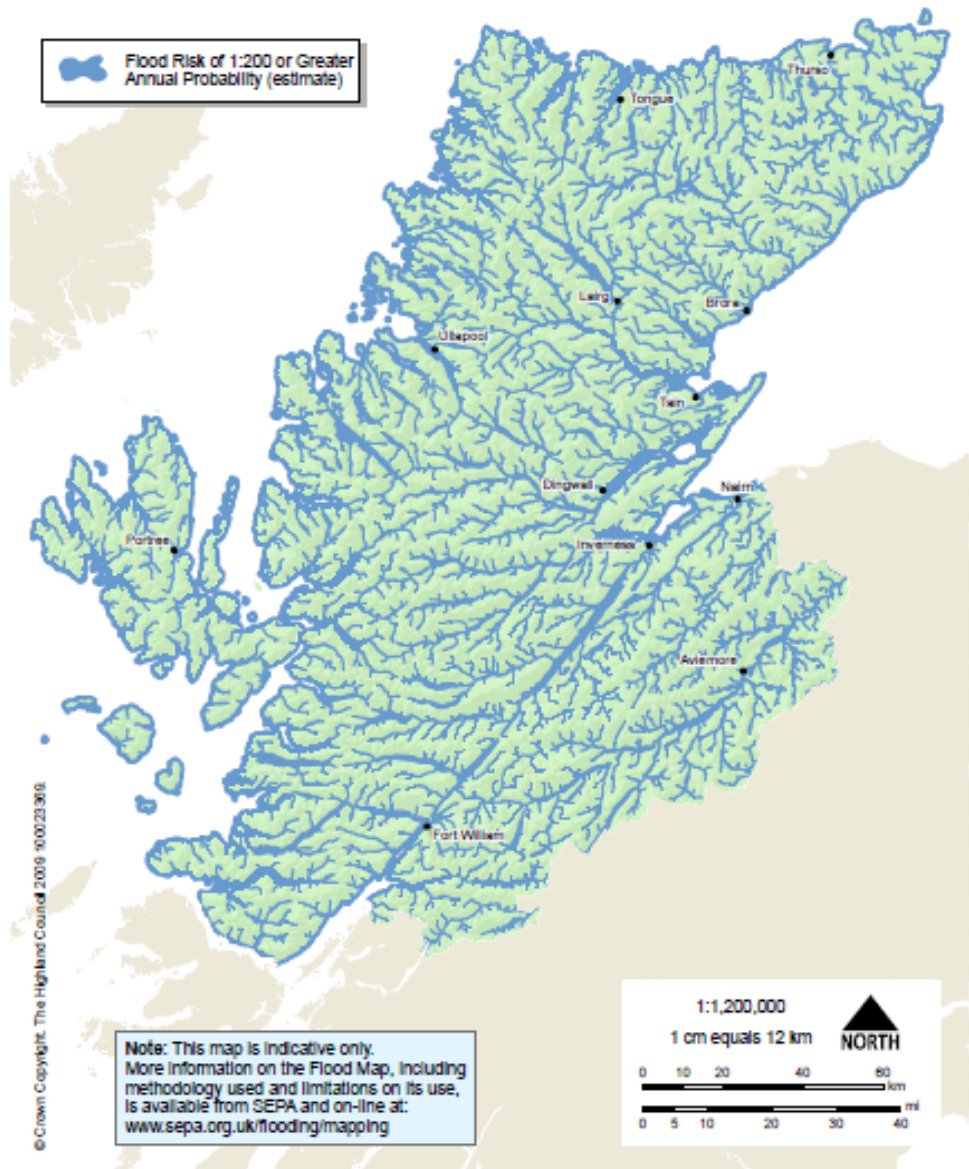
Flood Risk of 1:200 or Greater Annual Probability (estimate)

Thurso
Tongue
Lairg
Brora
Ullapool
Tain
Dingwall
Nairn
Portree
Inverness
Aviemore
Fort William

© Crown Copyright. The Highland Council 2009 100023369

Note: This map is indicative only.
More information on the Flood Map, including methodology used and limitations on its use, is available from SEPA and on-line at:
www.sepa.org.uk/flooding/mapping

1:1,200,000
1 cm equals 12 km
NORTH
0 10 20 40 60 km
0 5 10 20 30 40 mi